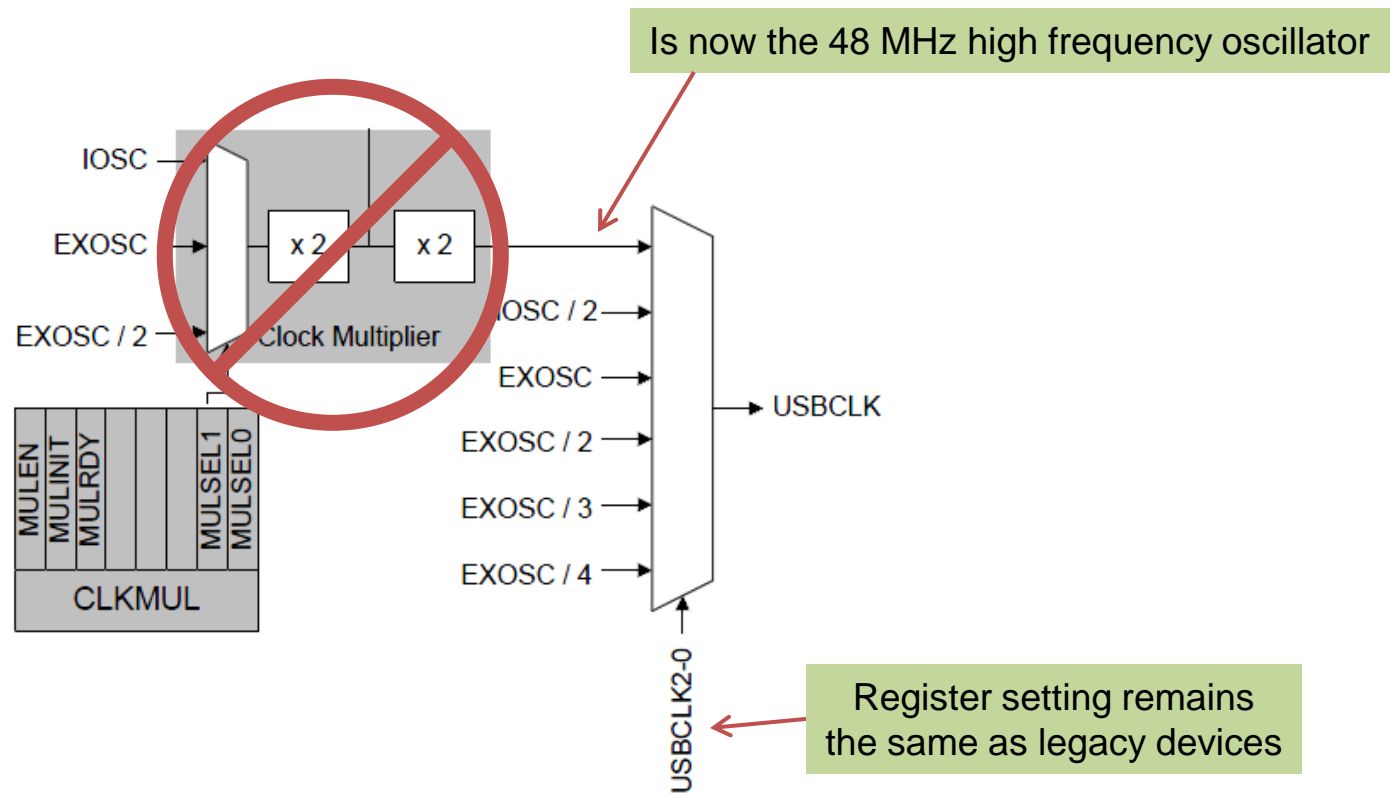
Is now the 48 MHz high frequency oscillator

IOSC

EXOSC

EXOSC / 2

x 2

x 2

Clock Multiplier

MULEN

MULINIT

MULRDY

MULSEL1

MULSEL0

CLKMUL

IOSC / 2

EXOSC

EXOSC / 2

EXOSC / 3

EXOSC / 4

USBCLK

USBCLK2-0

Register setting remains the same as legacy devices